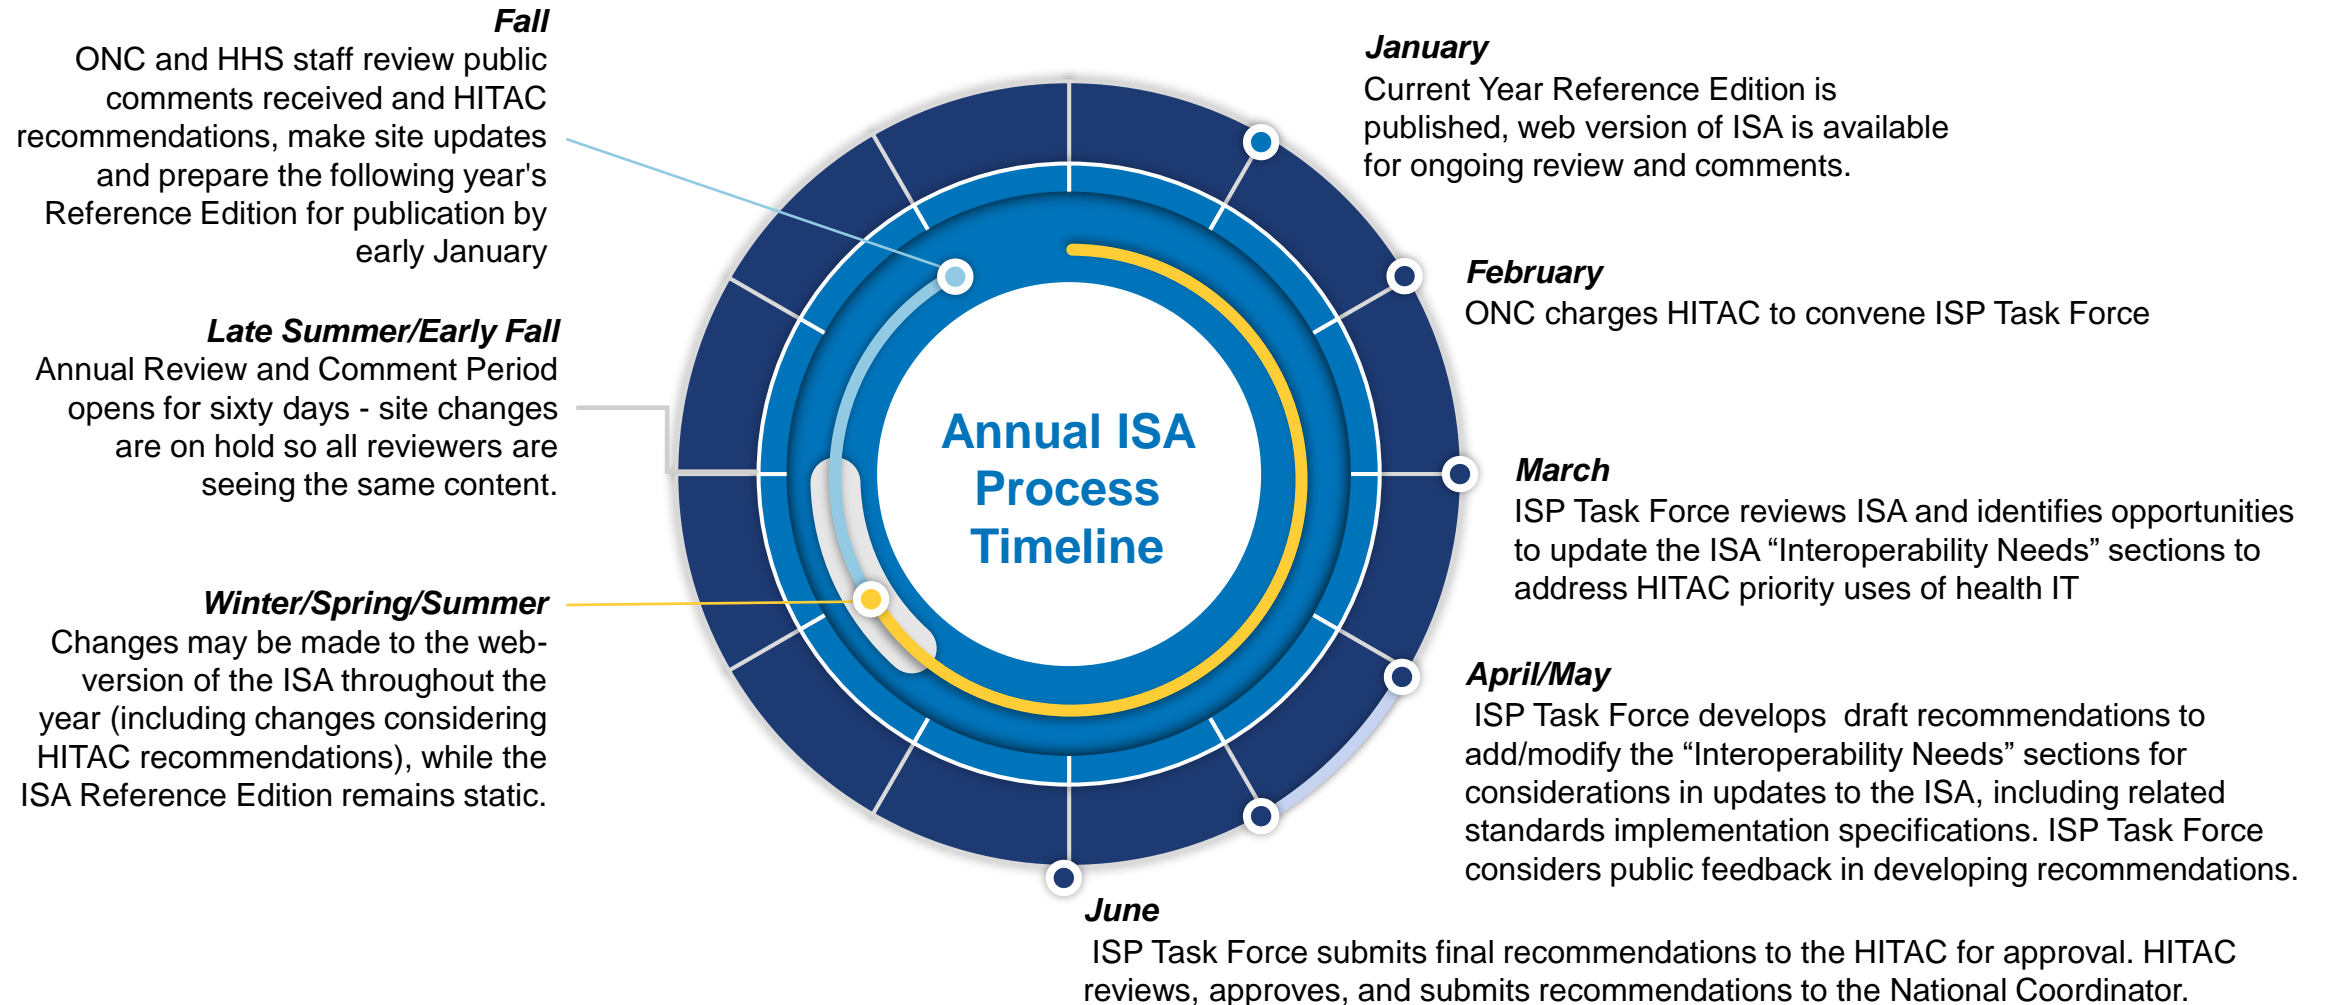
Fall
ONC and HHS staff review public comments received and HITAC recommendations, make site updates and prepare the following year's Reference Edition for publication by early January

Late Summer/Early Fall
Annual Review and Comment Period opens for sixty days - site changes are on hold so all reviewers are seeing the same content.

Winter/Spring/Summer
Changes may be made to the web-version of the ISA throughout the year (including changes considering HITAC recommendations), while the ISA Reference Edition remains static.

Annual ISA Process Timeline

January
Current Year Reference Edition is published, web version of ISA is available for ongoing review and comments.

February
ONC charges HITAC to convene ISP Task Force

March
ISP Task Force reviews ISA and identifies opportunities to update the ISA “Interoperability Needs” sections to address HITAC priority uses of health IT

April/May
ISP Task Force develops draft recommendations to add/modify the “Interoperability Needs” sections for considerations in updates to the ISA, including related standards implementation specifications. ISP Task Force considers public feedback in developing recommendations.

June
ISP Task Force submits final recommendations to the HITAC for approval. HITAC reviews, approves, and submits recommendations to the National Coordinator.